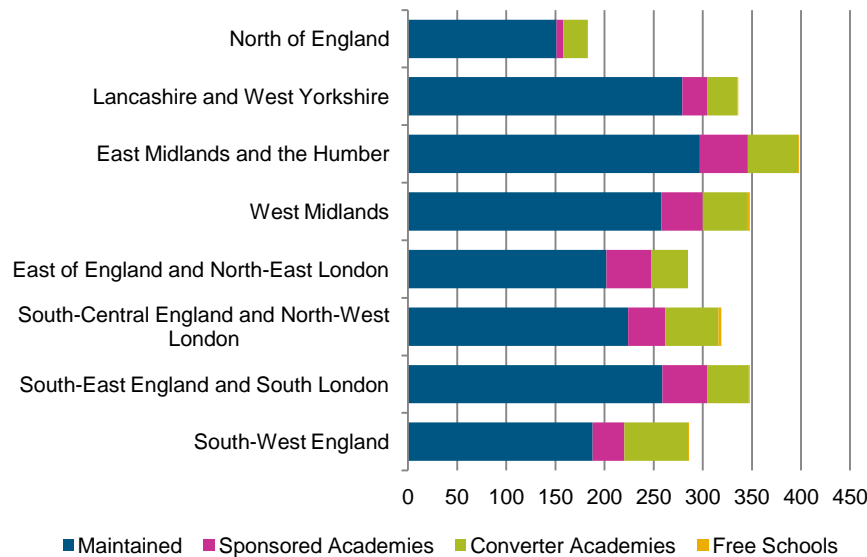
North of England
Lancashire and West Yorkshire
East Midlands and the Humber
West Midlands
East of England and North-East London
South-Central England and North-West London
South-East England and South London
South-West England

0 50 100 150 200 250 300 350 400 450

Maintained Sponsored Academies Converter Academies Free Schools